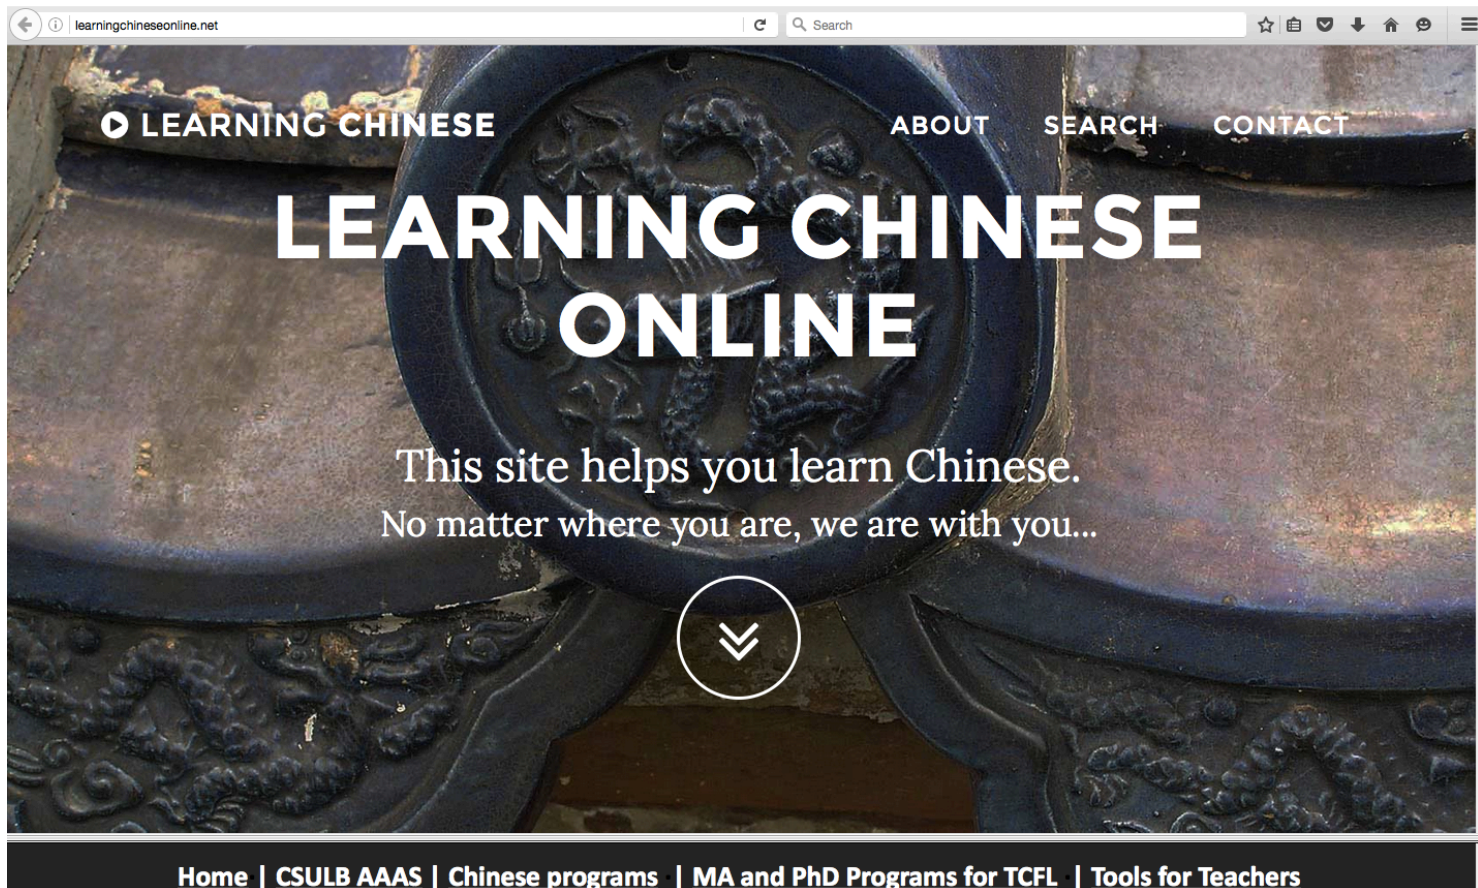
learningchineseonline.net

Search

LEARNING CHINESE

ABOUT SEARCH CONTACT

LEARNING CHINESE ONLINE

This site helps you learn Chinese.
No matter where you are, we are with you...

Home | CSULB AAAS | Chinese programs | MA and PhD Programs for TCFL | Tools for Teachers